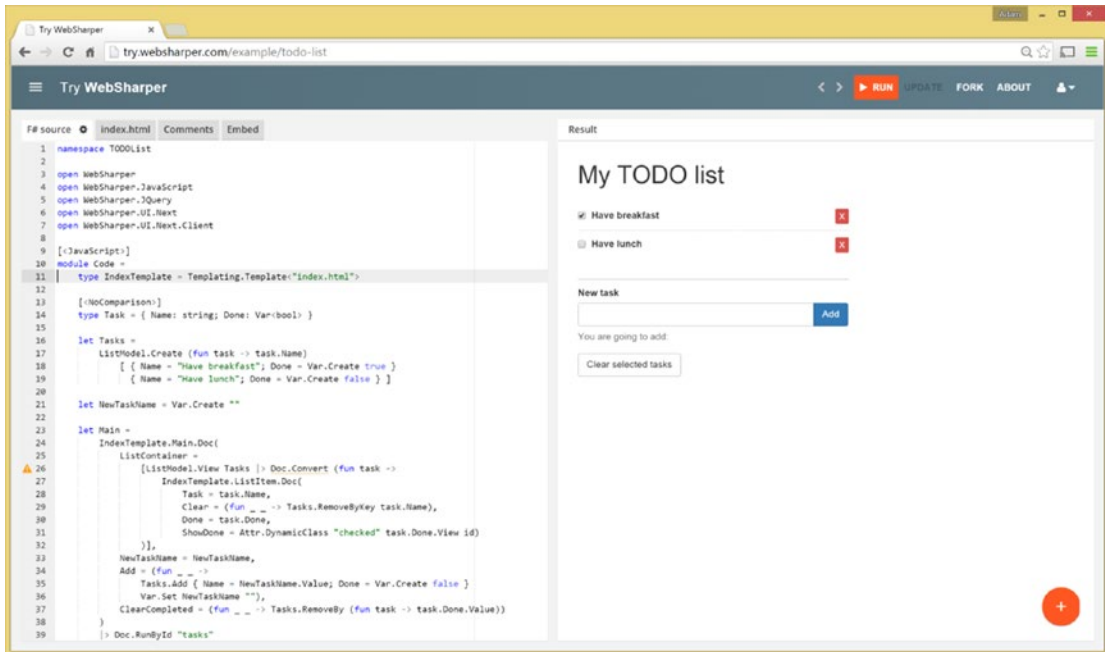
Try WebSharper ×

Adam

try.websharper.com/example/todo-list

Try WebSharper

RUN UPDATE FORK ABOUT

F# source index.html Comments Embed

Result

```
1 namespace TODOList
2
3 open WebSharper
4 open WebSharper.JavaScript
5 open WebSharper.JQuery
6 open WebSharper.UI.Next
7 open WebSharper.UI.Next.Client
8
9 [<JavaScript>]
10 module Code =
11     type IndexTemplate = Templating.Template<"index.html">
12
13     [<NoComparison>]
14     type Task = { Name: string; Done: Var<bool> }
15
16     let Tasks =
17         ListModel.Create (fun task -> task.Name)
18             [ { Name = "Have breakfast"; Done = Var.Create true }
19               { Name = "Have lunch"; Done = Var.Create false } ]
20
21     let NewTaskName = Var.Create ""
22
23     let Main =
24         IndexTemplate.Main.Doc(
25             ListContainer =
26                 [ListModel.View Tasks |> Doc.Convert (fun task ->
27                     IndexTemplate.ListItem.Doc(
28                         Task = task.Name,
29                         Clear = (fun _ _ -> Tasks.RemoveByKey task.Name),
30                         Done = task.Done,
31                         ShowDone = Attr.DynamicClass "checked" task.Done.View id)
32                 )],
33             NewTaskName = NewTaskName,
34             Add = (fun _ _ ->
35                 Tasks.Add { Name = NewTaskName.Value; Done = Var.Create false }
36                 Var.Set NewTaskName ""),
37             ClearCompleted = (fun _ _ -> Tasks.RemoveBy (fun task -> task.Done.Value))
38         )
39         |> Doc.RunById "tasks"
```

My TODO list

Have breakfast

Have lunch

New task

Add

You are going to add:

Clear selected tasks

+